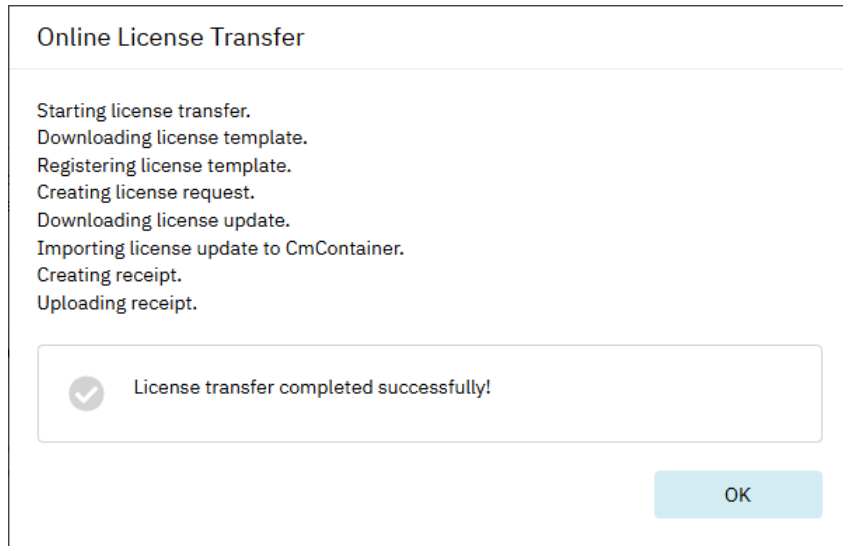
Online License Transfer

Starting license transfer.
Downloading license template.
Registering license template.
Creating license request.
Downloading license update.
Importing license update to CmContainer.
Creating receipt.
Uploading receipt.

License transfer completed successfully!

OK